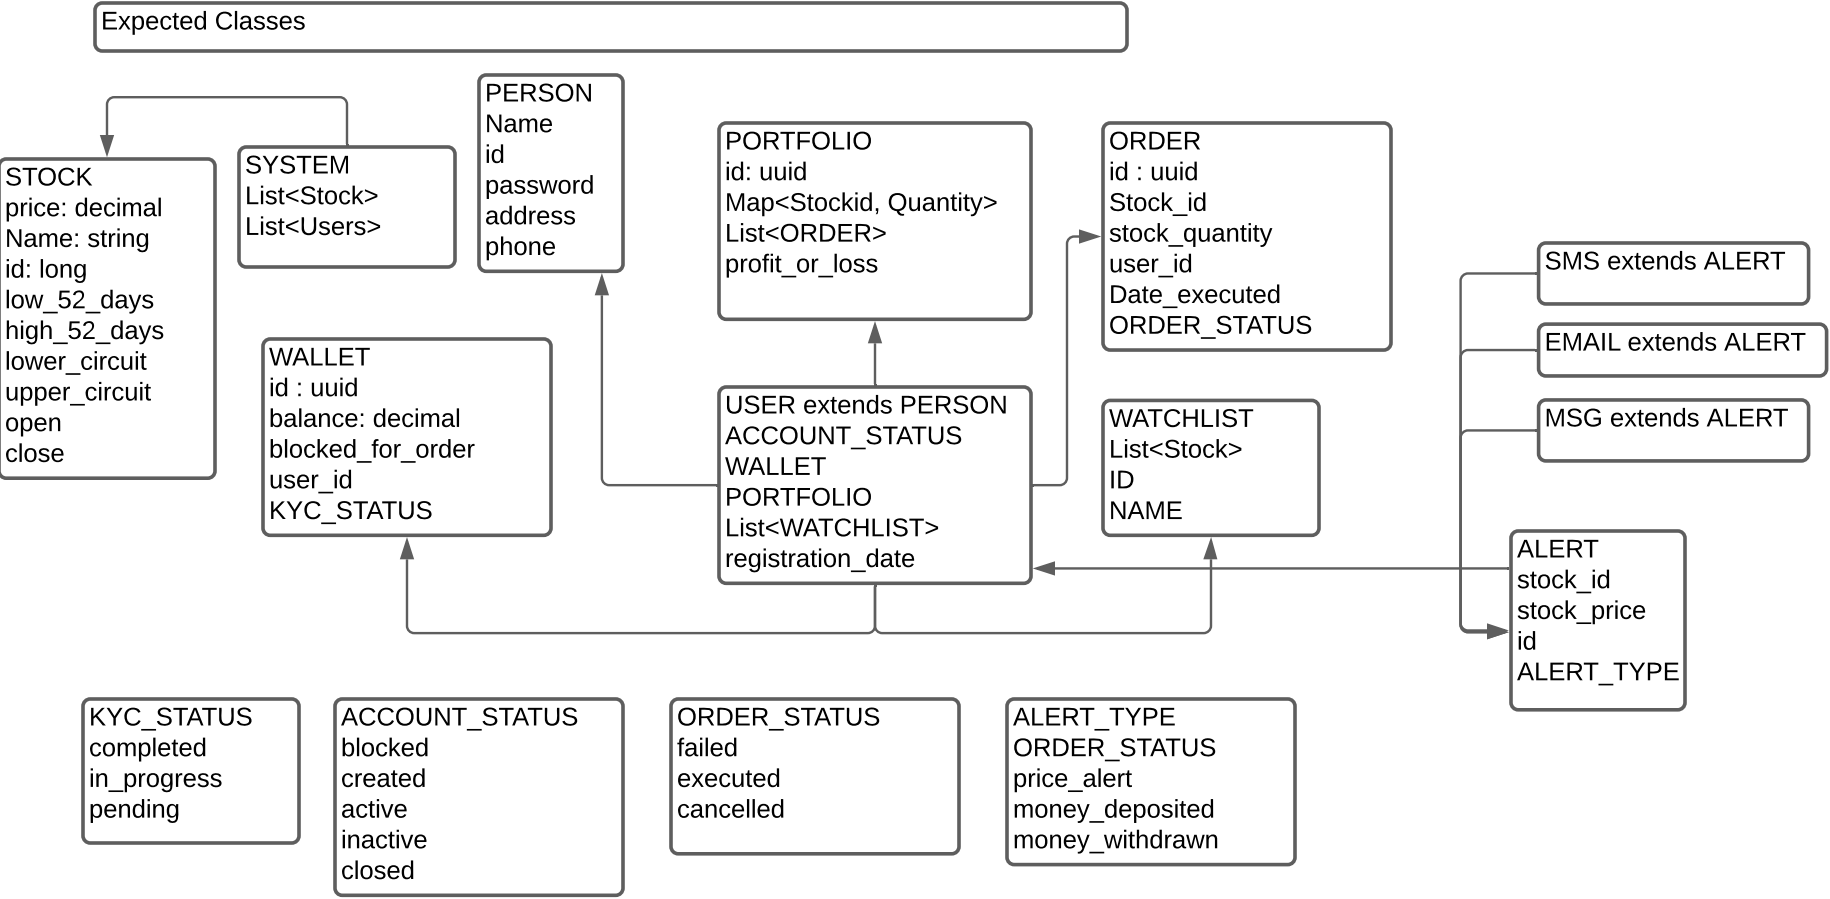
Expected Classes

STOCK
price: decimal
Name: string
id: long
low_52_days
high_52_days
lower_circuit
upper_circuit
open
close

SYSTEM
List<Stock>
List<Users>

PERSON
Name
id
password
address
phone

PORTFOLIO
id: uuid
Map<Stockid, Quantity>
List<ORDER>
profit_or_loss

ORDER
id : uuid
Stock_id
stock_quantity
user_id
Date_executed
ORDER_STATUS

SMS extends ALERT

EMAIL extends ALERT

MSG extends ALERT

WALLET
id : uuid
balance: decimal
blocked_for_order
user_id
KYC_STATUS

USER extends PERSON
ACCOUNT_STATUS
WALLET
PORTFOLIO
List<WATCHLIST>
registration_date

WATCHLIST
List<Stock>
ID
NAME

ALERT
stock_id
stock_price
id
ALERT_TYPE

KYC_STATUS
completed
in_progress
pending

ACCOUNT_STATUS
blocked
created
active
inactive
closed

ORDER_STATUS
failed
executed
cancelled

ALERT_TYPE
ORDER_STATUS
price_alert
money_deposited
money_withdrawn